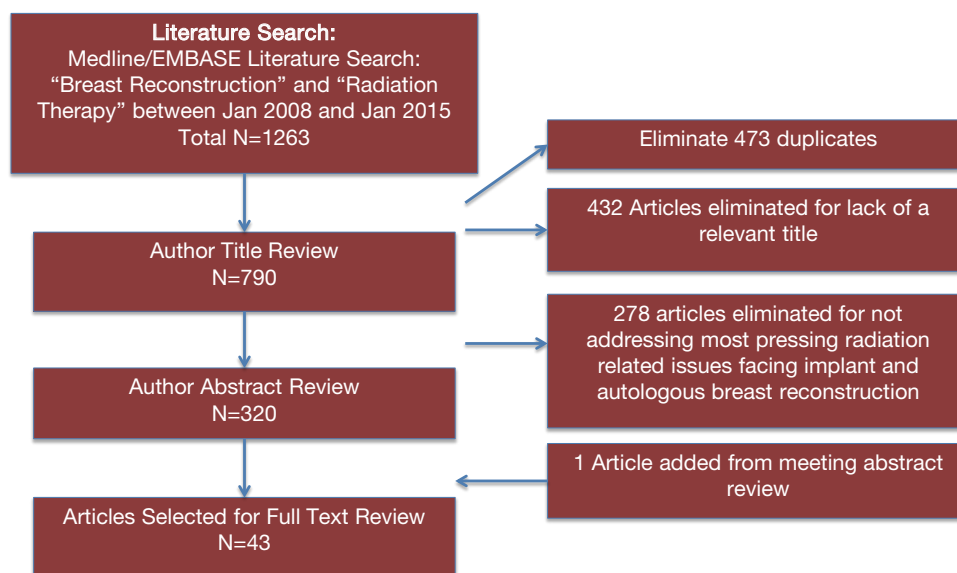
Literature Search:
Medline/EMBASE Literature Search: “Breast Reconstruction” and “Radiation Therapy” between Jan 2008 and Jan 2015
Total N=1263

Eliminate 473 duplicates

432 Articles eliminated for lack of a relevant title

Author Title Review
N=790

278 articles eliminated for not addressing most pressing radiation related issues facing implant and autologous breast reconstruction

Author Abstract Review
N=320

1 Article added from meeting abstract review

Articles Selected for Full Text Review
N=43